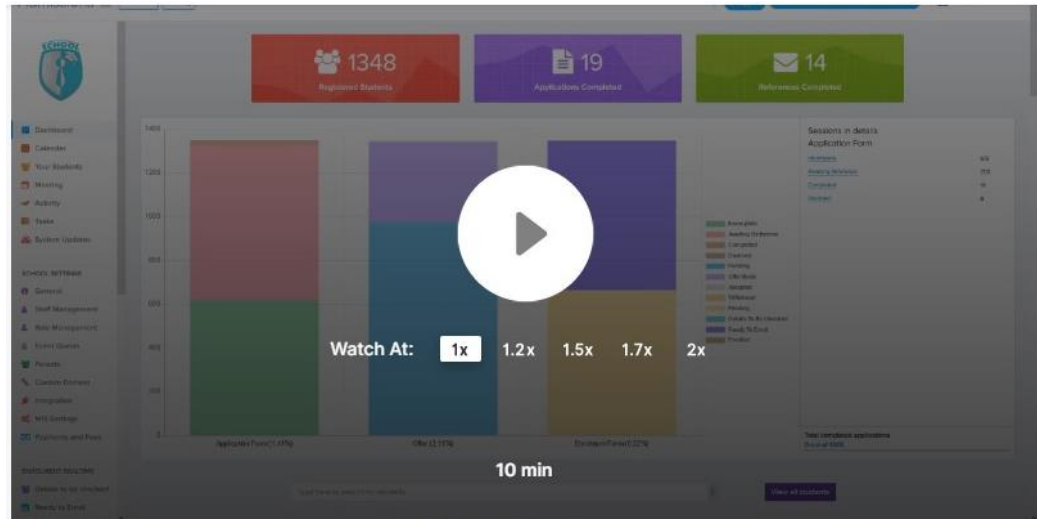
SCHOOL

1348
Registered Students

19
Applications Completed

14
References Completed

Dashboard
Calendar
Your Students
Meeting
Activity
Tasks
System Updates

SCHOOL SETTINGS
General
Staff Management
Role Management
Event Queues
Parents
Custom Emails
Integration
MIS Settings
Payments and Fees

ENROLMENT ROUTING

1400
1200
1000
800
600
400
200
0

Sessions in details
Application Form

Watch At: 1x 1.2x 1.5x 1.7x 2x

10 min

View all students